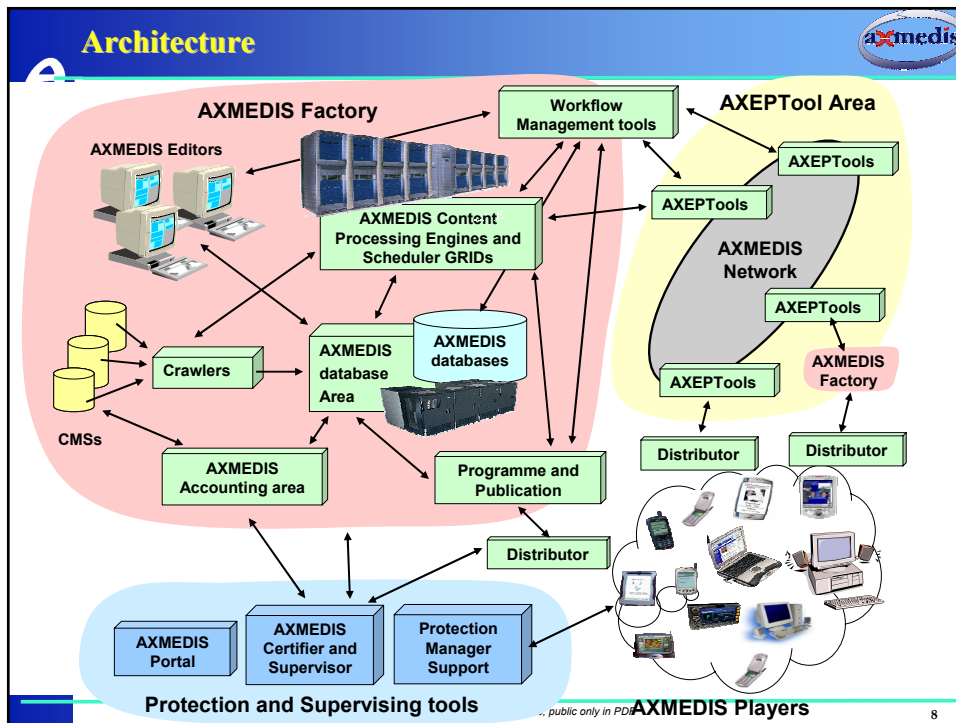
Architecture

axmedis

AXMEDIS Factory

AXMEDIS Editors

Workflow Management tools

AXEPTool Area

AXEPTools

AXEPTools

AXMEDIS Content Processing Engines and Scheduler GRIDs

AXMEDIS Network

AXEPTools

CMSs

Crawlers

AXMEDIS database Area

AXMEDIS databases

AXMEDIS Factory

AXEPTools

Distributor

Distributor

AXMEDIS Accounting area

Programme and Publication

Distributor

AXMEDIS Portal

AXMEDIS Certifier and Supervisor

Protection Manager Support

Protection and Supervising tools

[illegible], public only in PDF

AXMEDIS Players

8